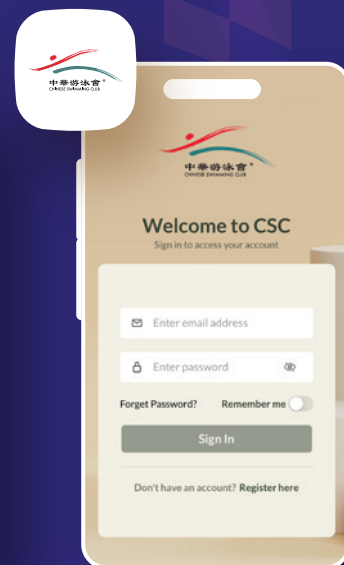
中華游泳會
CHINESE SWIMMING CLUB

中華游泳會
CHINESE SWIMMING CLUB

Welcome to CSC
Sign in to access your account

Enter email address

Enter password

Forget Password?
Remember me

Sign In

Don't have an account? Register here